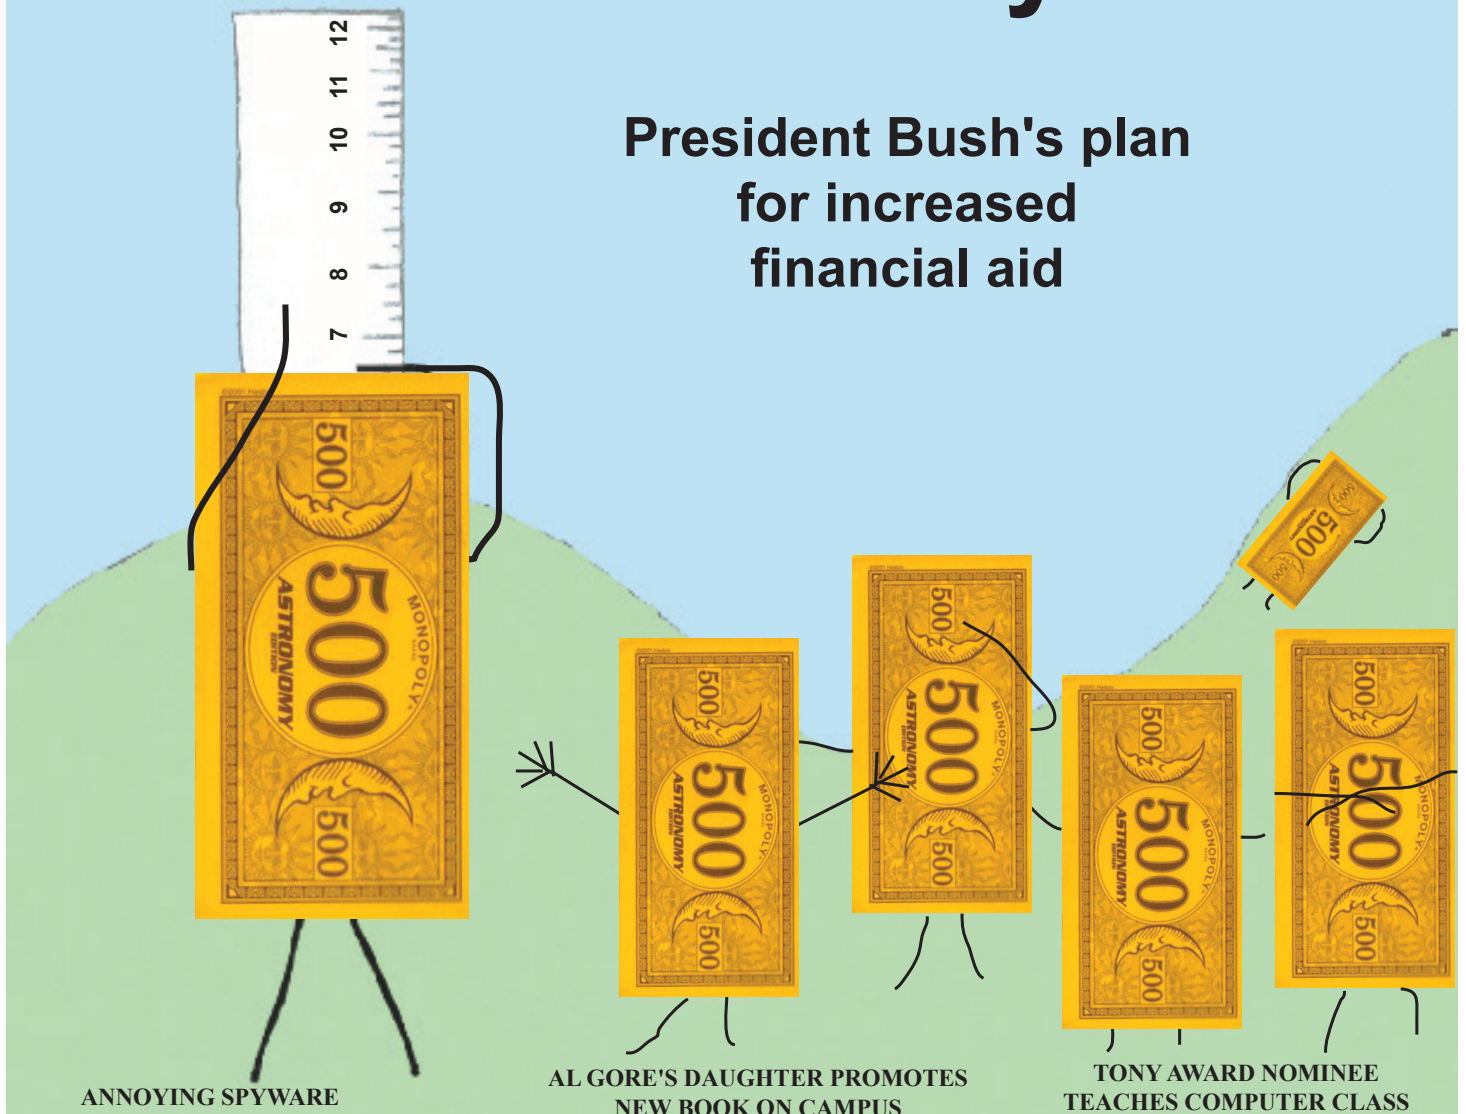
12
11
10
9
8
7

President Bush's plan for increased financial aid

500
500
5000
MONOPOLY
ASTRONOMY
500

500
500
ASTRONOMY
MONOPOLY
500

500
500
ASTRONOMY
MONOPOLY
500

500
500
ASTRONOMY
MONOPOLY
500

500
500
ASTRONOMY
MONOPOLY
500

500

ANNOYING SPYWARE

AL GORE'S DAUGHTER PROMOTES NEW BOOK ON CAMPUS

TONY AWARD NOMINEE TEACHES COMPUTER CLASS